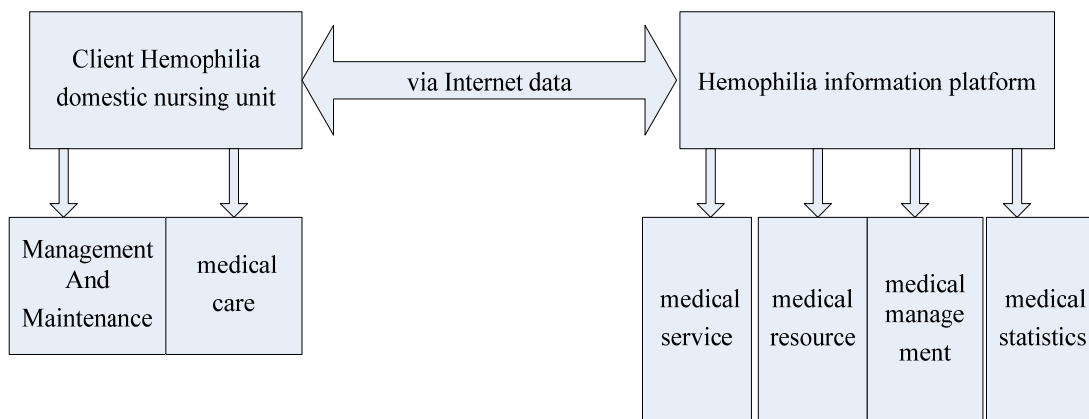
Client Hemophilia domestic nursing unit

via Internet data

Hemophilia information platform

Management And Maintenance

medical care

medical service

medical resource

medical manage ment

medical statistics